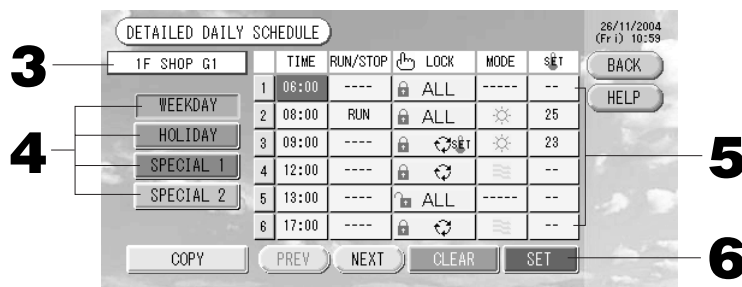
DETAILED DAILY SCHEDULE

26/11/2004
(Fri) 10:59

3

1F SHOP G1

4

WEEKDAY

HOLIDAY

SPECIAL 1

SPECIAL 2

| | TIME | RUN/STOP | LOCK | MODE | SET |
|---|---|---|---|---|---|
| 1 | 06:00 | ---- | ALL | ----- | -- |
| 2 | 08:00 | RUN | ALL | | 25 |
| 3 | 09:00 | ---- | SET | | 23 |
| 4 | 12:00 | ---- | | | -- |
| 5 | 13:00 | ---- | ALL | ----- | -- |
| 6 | 17:00 | ---- | | | -- |

BACK

HELP

5

COPY

PREV

NEXT

CLEAR

SET

6